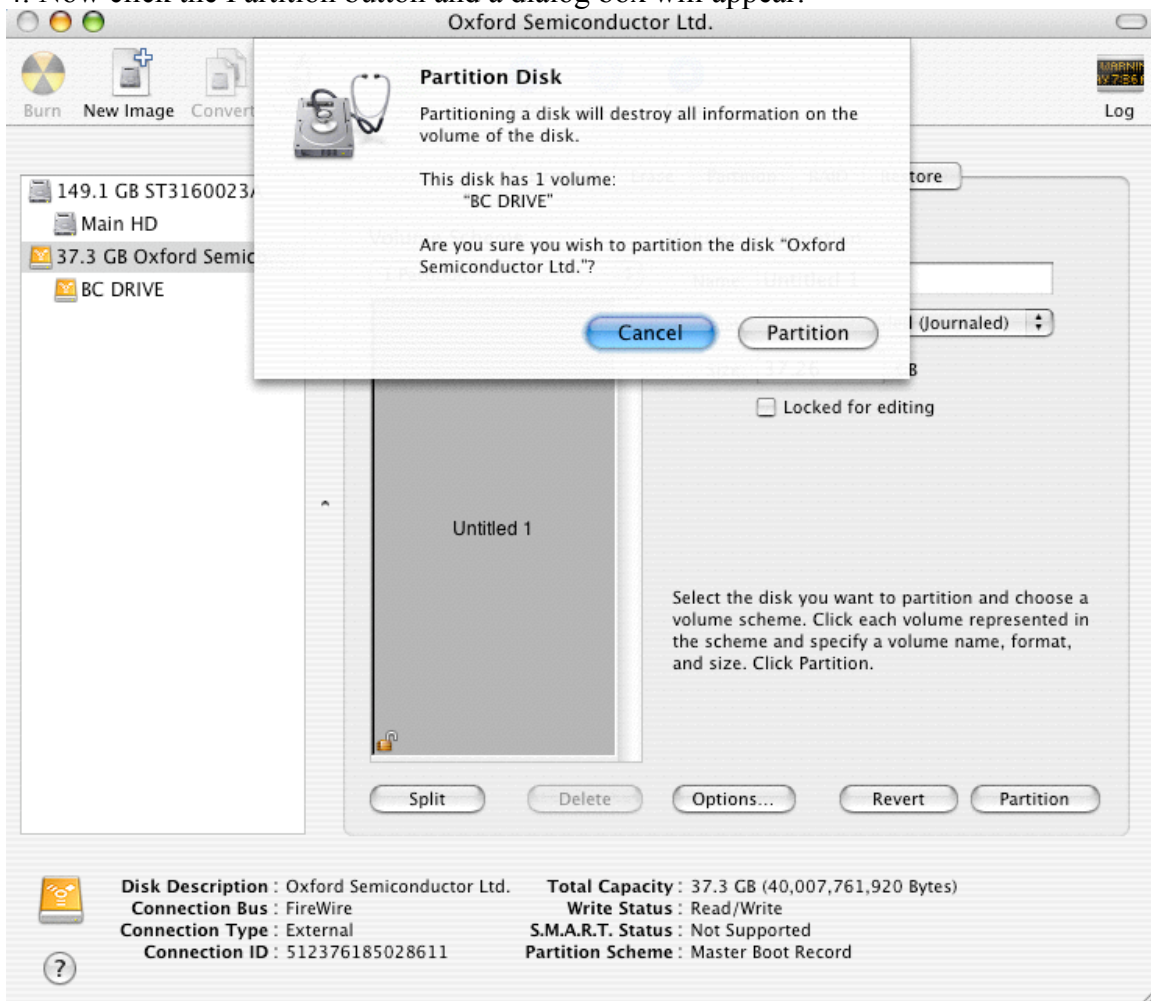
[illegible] Now click the Partition button and a dialog box will appear.

Oxford Semiconductor Ltd.

Burn New Image Convert

Log

Partition Disk

Partitioning a disk will destroy all information on the volume of the disk.

This disk has 1 volume:
"BC DRIVE"

Are you sure you wish to partition the disk "Oxford Semiconductor Ltd."?

Cancel Partition

149.1 GB ST3160023
Main HD
37.3 GB Oxford Semic
BC DRIVE

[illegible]tore

l (Journaled)

B

Locked for editing

Untitled 1

Select the disk you want to partition and choose a volume scheme. Click each volume represented in the scheme and specify a volume name, format, and size. Click Partition.

Split Delete Options... Revert Partition

Disk Description : Oxford Semiconductor Ltd.
Connection Bus : FireWire
Connection Type : External
Connection ID : 512376185028611

Total Capacity : 37.3 GB (40,007,761,920 Bytes)
Write Status : Read/Write
S.M.A.R.T. Status : Not Supported
Partition Scheme : Master Boot Record

?